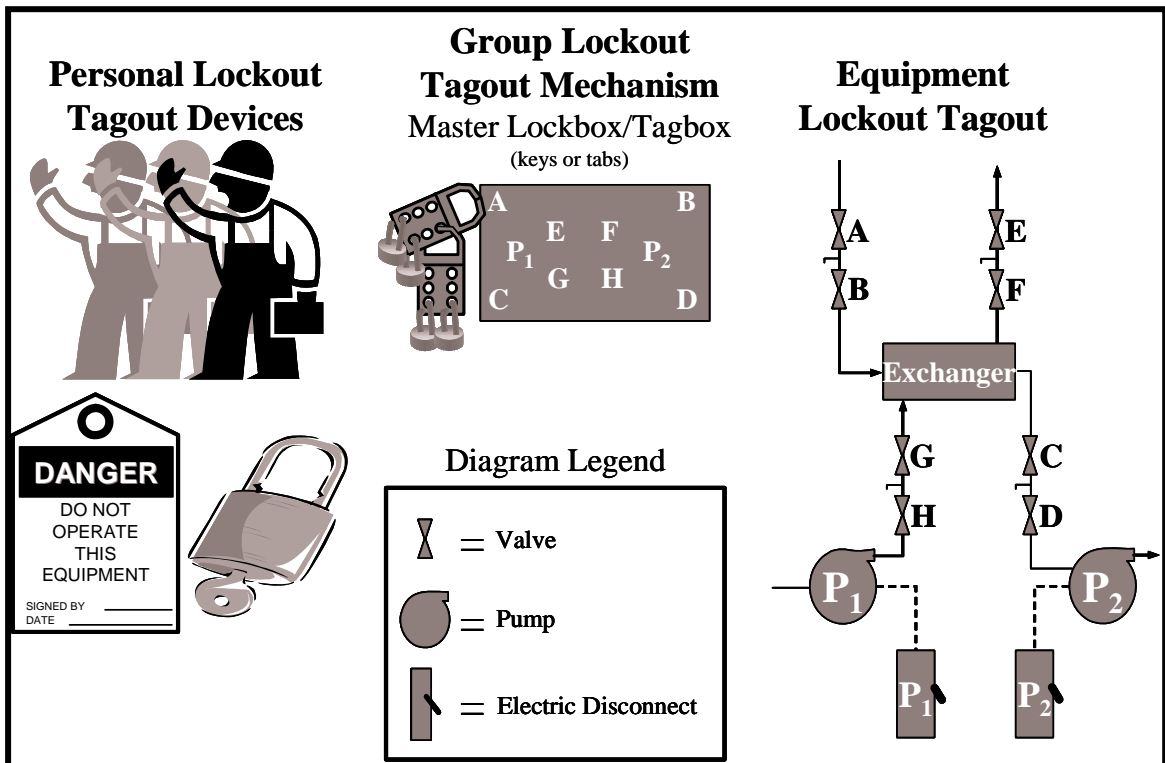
Personal Lockout Tagout Devices

Group Lockout Tagout Mechanism
Master Lockbox/Tagbox
(keys or tabs)

A B E F $P_1$ $P_2$ G H C D

Equipment Lockout Tagout

A E B F Exchanger G C H D $P_1$ $P_2$ $P_1$ $P_2$

DANGER
DO NOT OPERATE THIS EQUIPMENT
SIGNED BY
DATE

Diagram Legend
= Valve
= Pump
= Electric Disconnect